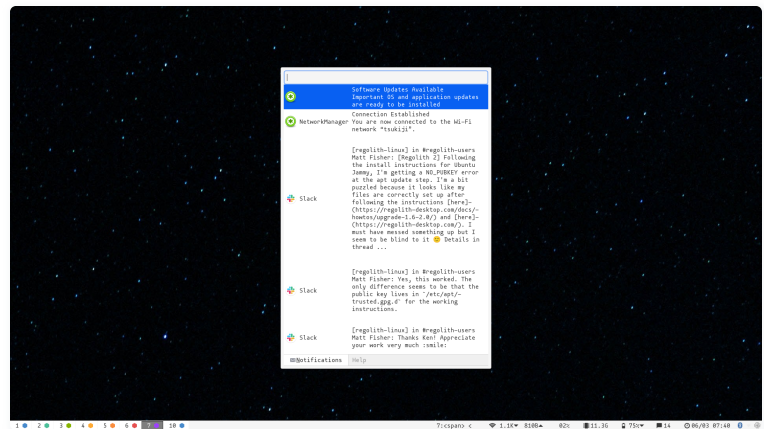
Software Updates Available
Important OS and application updates are ready to be installed

NetworkManager
Connection Established
You are now connected to the Wi-Fi network "tsukiji".

Slack
[regolith-linux] in #regolith-users
Matt Fisher: [Regolith 2] Following the install instructions for Ubuntu Jammy, I'm getting a NO_PUBKEY error at the apt update step. I'm a bit puzzled because it looks like my files are correctly set up after following the instructions [here](https://regolith-desktop.com/docs/howtos/upgrade-1.6-2.0/) and [here](https://regolith-desktop.com/). I must have messed something up but I seem to be blind to it 🙁 Details in thread ...

Slack
[regolith-linux] in #regolith-users
Matt Fisher: Yes, this worked. The only difference seems to be that the public key lives in `/etc/apt/trusted.gpg.d` for the working instructions.

Slack
[regolith-linux] in #regolith-users
Matt Fisher: Thanks Ken! Appreciate your work very much :smile:

Notifications | Help

1 2 3 4 5 6 7 10 | 7:<span> < | 1.1K 810B | 02% | 11.3G | 75% | 14 | 06/03 07:40